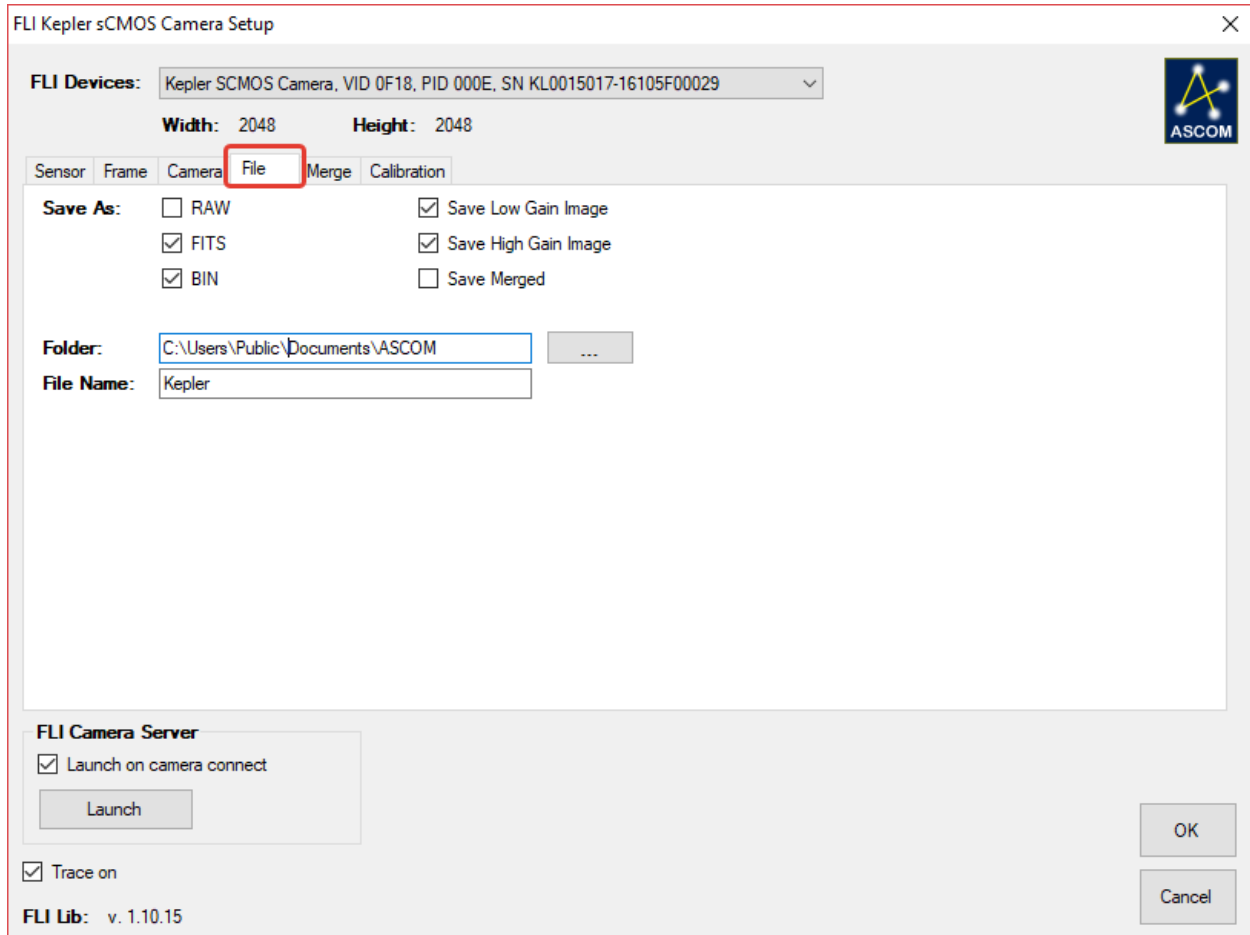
FLI Kepler sCMOS Camera Setup
×

FLI Devices: Kepler SCMOS Camera, VID 0F18, PID 000E, SN KL0015017-16105F00029

Width: 2048 Height: 2048

ASCOM

Sensor Frame Camera File Merge Calibration

Save As: RAW
FITS
BIN

Save Low Gain Image
Save High Gain Image
Save Merged

Folder: C:\Users\Public\Documents\ASCOM ...
File Name: Kepler

FLI Camera Server
Launch on camera connect
Launch

Trace on

FLI Lib: v. 1.10.15

OK
Cancel